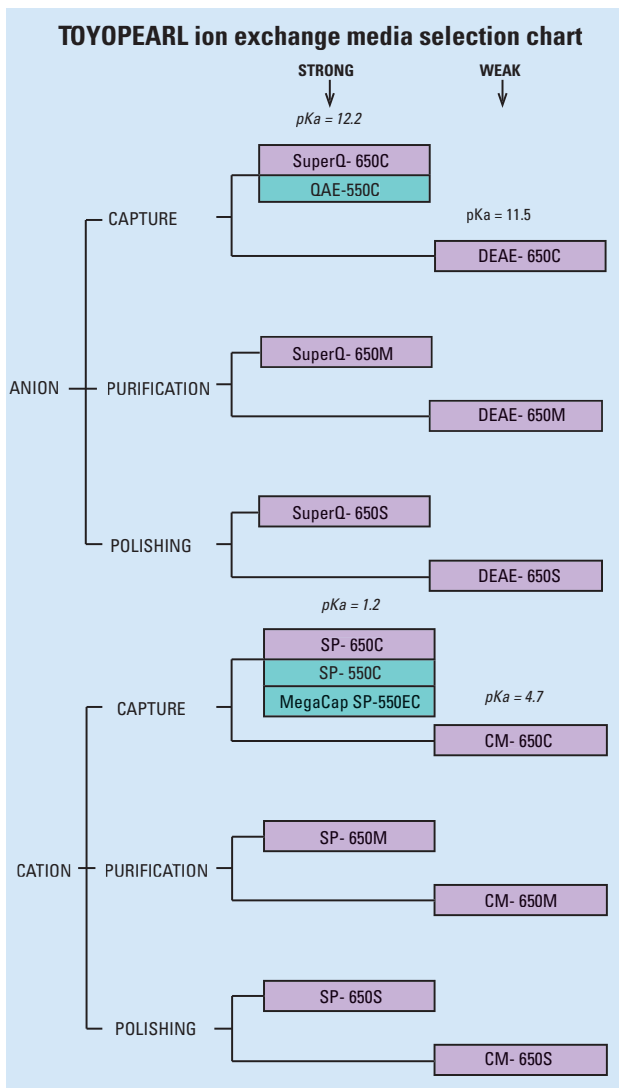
TOYOPEARL ion exchange media selection chart

STRONG

WEAK

pKa = 12.2

SuperQ- 650C

QAE-550C

pKa = 11.5

CAPTURE

DEAE- 650C

SuperQ- 650M

ANION

PURIFICATION

DEAE- 650M

SuperQ- 650S

POLISHING

DEAE- 650S

pKa = 1.2

SP- 650C

SP- 550C

MegaCap SP-550EC

pKa = 4.7

CAPTURE

CM- 650C

SP- 650M

CATION

PURIFICATION

CM- 650M

SP- 650S

POLISHING

CM- 650S